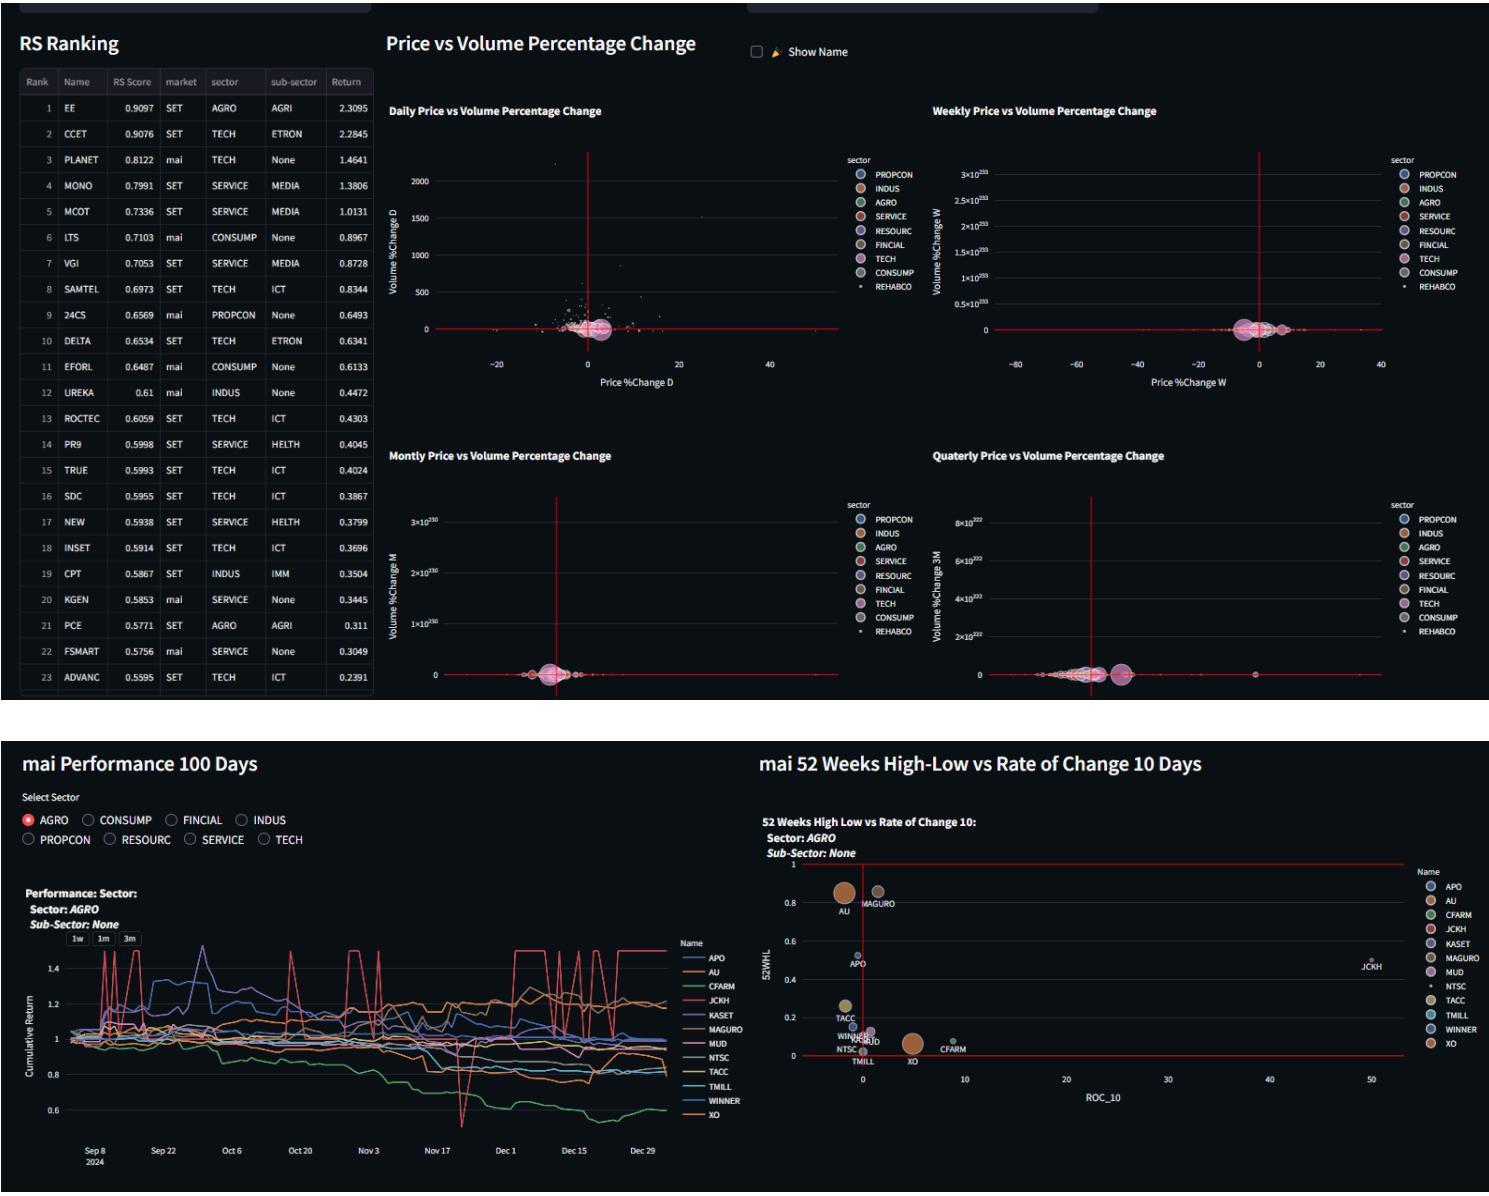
RS Ranking

| Rank | Name | RS Score | market | sector | sub-sector | Return |
|---|---|---|---|---|---|---|
| 1 | EE | 0.9097 | SET | AGRO | AGRI | 2.3095 |
| 2 | CCET | 0.9076 | SET | TECH | ETRON | 2.2845 |
| 3 | PLANET | 0.8122 | mai | TECH | None | 1.4641 |
| 4 | MONO | 0.7991 | SET | SERVICE | MEDIA | 1.3806 |
| 5 | MCOT | 0.7336 | SET | SERVICE | MEDIA | 1.0131 |
| 6 | LTS | 0.7103 | mai | CONSUMP | None | 0.8967 |
| 7 | VGI | 0.7053 | SET | SERVICE | MEDIA | 0.8728 |
| 8 | SAMTEL | 0.6973 | SET | TECH | ICT | 0.8344 |
| 9 | 24CS | 0.6569 | mai | PROPCON | None | 0.6493 |
| 10 | DELTA | 0.6534 | SET | TECH | ETRON | 0.6341 |
| 11 | EFORL | 0.6487 | mai | CONSUMP | None | 0.6133 |
| 12 | UREKA | 0.61 | mai | INDUS | None | 0.4472 |
| 13 | ROCTEC | 0.6059 | SET | TECH | ICT | 0.4303 |
| 14 | PR9 | 0.5998 | SET | SERVICE | HELTH | 0.4045 |
| 15 | TRUE | 0.5993 | SET | TECH | ICT | 0.4024 |
| 16 | SDC | 0.5955 | SET | TECH | ICT | 0.3867 |
| 17 | NEW | 0.5938 | SET | SERVICE | HELTH | 0.3799 |
| 18 | INSET | 0.5914 | SET | TECH | ICT | 0.3696 |
| 19 | CPT | 0.5867 | SET | INDUS | IMM | 0.3504 |
| 20 | KGEN | 0.5853 | mai | SERVICE | None | 0.3445 |
| 21 | PCE | 0.5771 | SET | AGRO | AGRI | 0.311 |
| 22 | FSMART | 0.5756 | mai | SERVICE | None | 0.3049 |
| 23 | ADVANC | 0.5595 | SET | TECH | ICT | 0.2391 |

Price vs Volume Percentage Change

Show Name

Daily Price vs Volume Percentage Change
Volume %Change D
2000 1500 1000 500 0
-20 0 20 40
Price %Change D
sector PROPCON INDUS AGRO SERVICE RESOURC FINCIAL TECH CONSUMP REHABCO

Weekly Price vs Volume Percentage Change
Volume %Change W
$3\times10^{233}$ $2.5\times10^{233}$ $2\times10^{233}$ $1.5\times10^{233}$ $1\times10^{233}$ $0.5\times10^{233}$ 0
-80 -60 -40 -20 0 20 40
Price %Change W
sector PROPCON INDUS AGRO SERVICE RESOURC FINCIAL TECH CONSUMP REHABCO

Montly Price vs Volume Percentage Change
Volume %Change M
$3\times10^{230}$ $2\times10^{230}$ $1\times10^{230}$ 0
sector PROPCON INDUS AGRO SERVICE RESOURC FINCIAL TECH CONSUMP REHABCO

Quaterly Price vs Volume Percentage Change
Volume %Change 3M
$8\times10^{222}$ $6\times10^{222}$ $4\times10^{222}$ $2\times10^{222}$ 0
sector PROPCON INDUS AGRO SERVICE RESOURC FINCIAL TECH CONSUMP REHABCO

mai Performance 100 Days

Select Sector
AGRO CONSUMP FINCIAL INDUS
PROPCON RESOURC SERVICE TECH

Performance: Sector:
Sector: AGRO
Sub-Sector: None
1w 1m 3m
Cumulative Return
1.4 1.2 1 0.8 0.6
Sep 8 2024 Sep 22 Oct 6 Oct 20 Nov 3 Nov 17 Dec 1 Dec 15 Dec 29
Name APO AU CFARM JCKH KASET MAGURO MUD NTSC TACC TMILL WINNER XO

mai 52 Weeks High-Low vs Rate of Change 10 Days

52 Weeks High Low vs Rate of Change 10:
Sector: AGRO
Sub-Sector: None
52WHL
1 0.8 0.6 0.4 0.2 0
AU MAGURO APO JCKH TACC WINNER MUD NTSC TMILL XO CFARM
0 10 20 30 40 50
ROC_10
Name APO AU CFARM JCKH KASET MAGURO MUD NTSC TACC TMILL WINNER XO